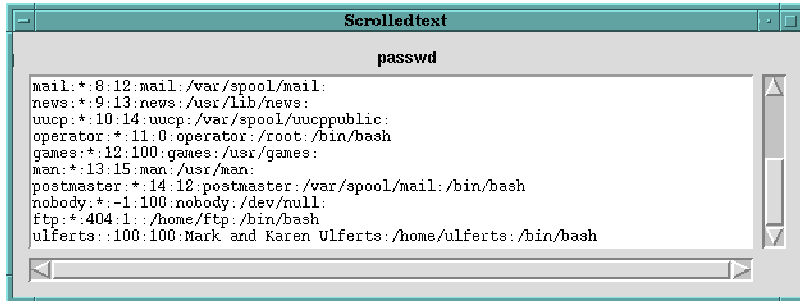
Scrolledtext

passwd

mail:*:8:12:mail:/var/spool/mail:
news:*:9:13:news:/usr/lib/news:
uucp:*:10:14:uucp:/var/spool/uucppublic:
operator:*:11:0:operator:/root:/bin/bash
games:*:12:100:games:/usr/games:
man:*:13:15:man:/usr/man:
postmaster:*:14:12:postmaster:/var/spool/mail:/bin/bash
nobody:*:-1:100:nobody:/dev/null:
ftp:*:404:1::/home/ftp:/bin/bash
ulferts::100:100:Mark and Karen Ulferts:/home/ulferts:/bin/bash